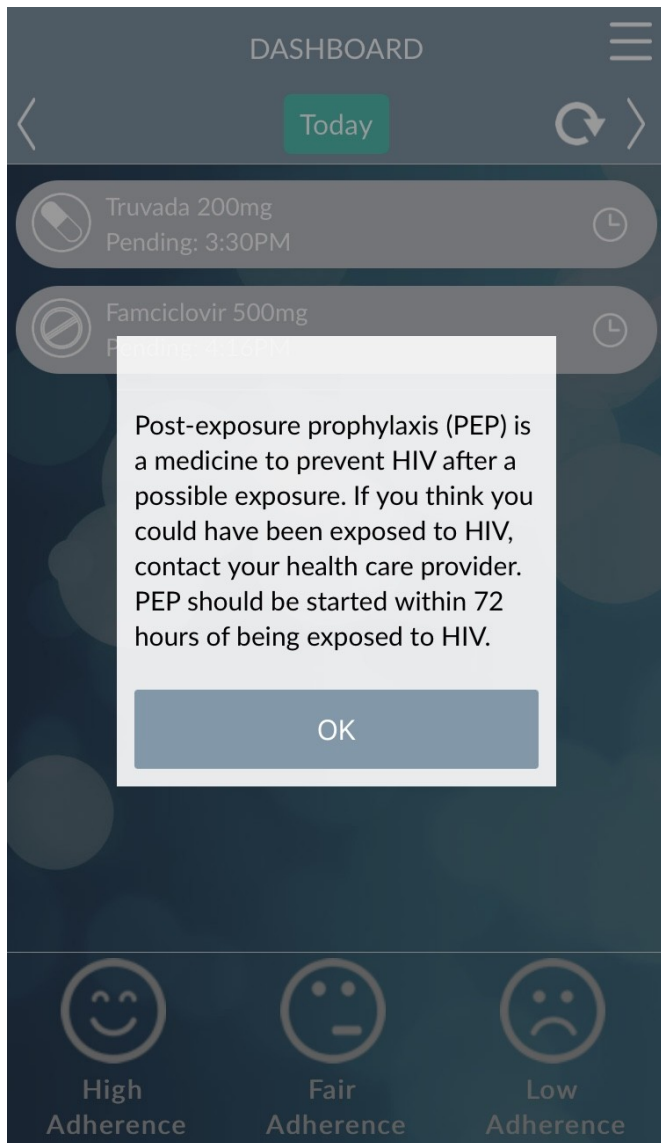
DASHBOARD

Today

Truvada 200mg
Pending: 3:30PM

Famciclovir 500mg
Pending: 4:16PM

Post-exposure prophylaxis (PEP) is a medicine to prevent HIV after a possible exposure. If you think you could have been exposed to HIV, contact your health care provider. PEP should be started within 72 hours of being exposed to HIV.

OK

High Adherence

Fair Adherence

Low Adherence